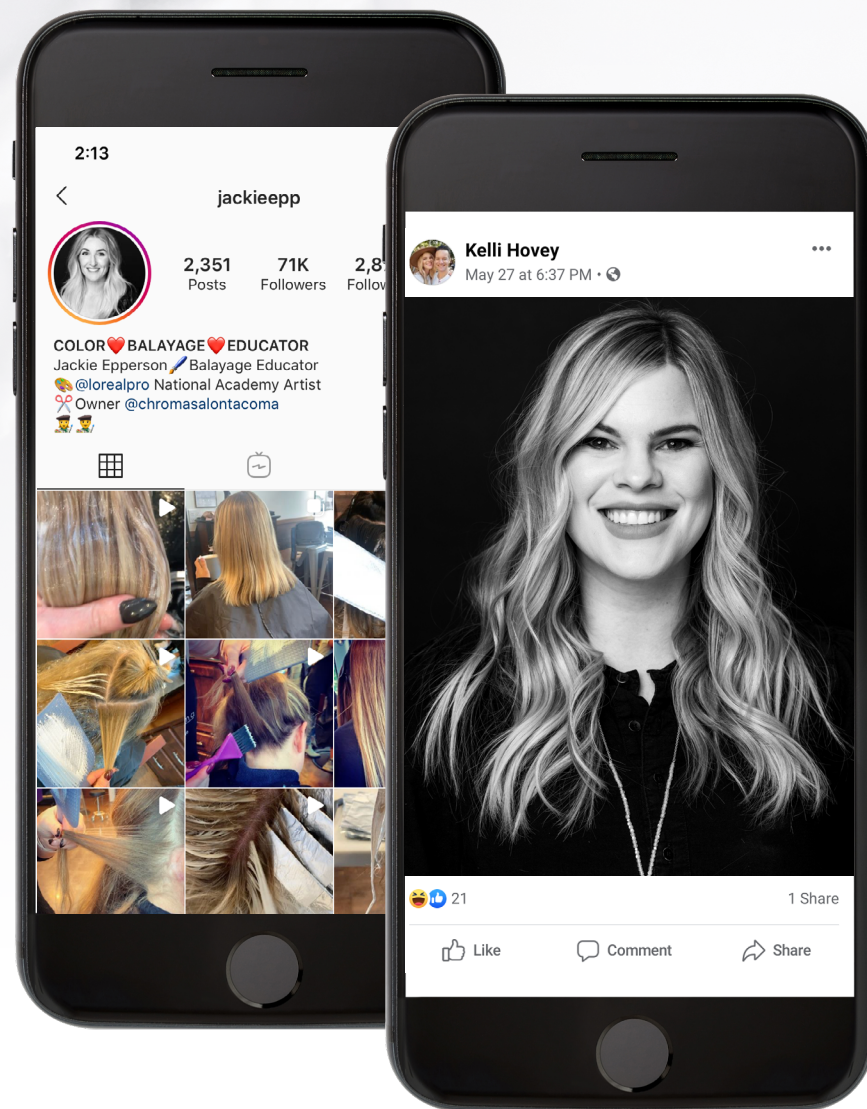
2:13

jackieepp

2,351 Posts

71K Followers

2,8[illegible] Follo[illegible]

COLOR❤️BALAYAGE❤️EDUCATOR
Jackie Epperson🖌️Balayage Educator
🎨@lorealpro National Academy Artist
✂️Owner @chromasalontacoma
👨‍🎨👨‍🎨

Kelli Hovey
May 27 at 6:37 PM • 🌐

•••

21

1 Share

Like

Comment

Share